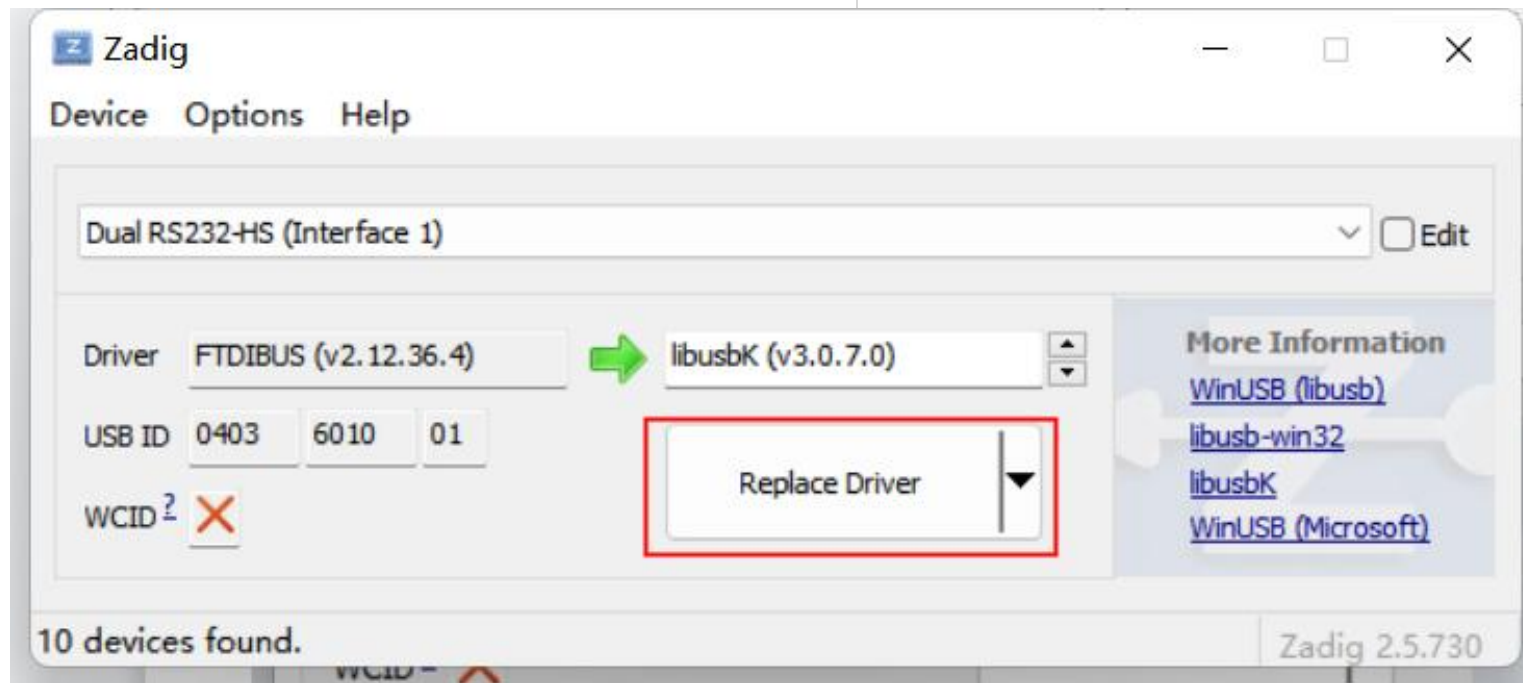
Zadig

Device Options Help

Dual RS232-HS (Interface 1)

Edit

Driver FTDIBUS (v2.12.36.4)

libusbK (v3.0.7.0)

USB ID 0403 6010 01

WCID ?

Replace Driver

More Information

WinUSB (libusb)

libusb-win32

libusbK

WinUSB (Microsoft)

10 devices found.

Zadig 2.5.730